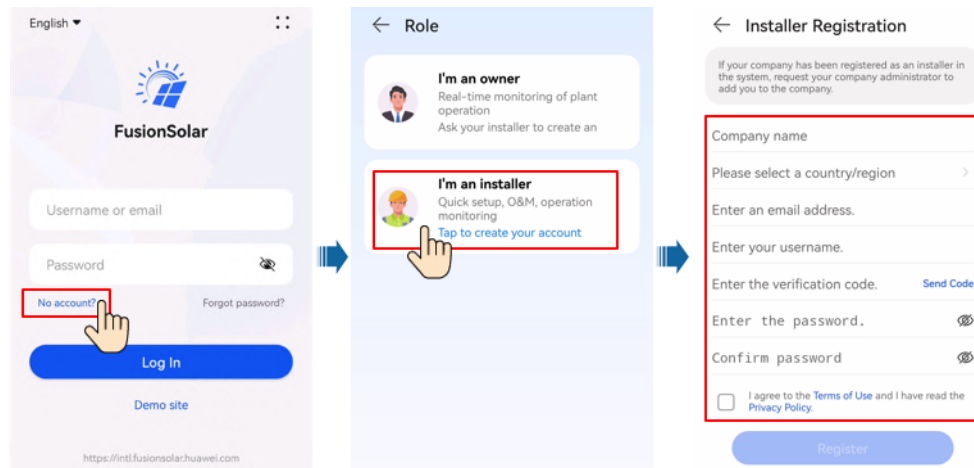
English

FusionSolar

Username or email

Password

No account?

Forgot password?

Log In

Demo site

https://intl.fusionsolar.huawei.com

Role

I'm an owner
Real-time monitoring of plant operation
Ask your installer to create an

I'm an installer
Quick setup, O&M, operation monitoring
Tap to create your account

Installer Registration

If your company has been registered as an installer in the system, request your company administrator to add you to the company.

Company name

Please select a country/region

Enter an email address.

Enter your username.

Enter the verification code.

Send Code

Enter the password.

Confirm password

I agree to the Terms of Use and I have read the Privacy Policy.

Register